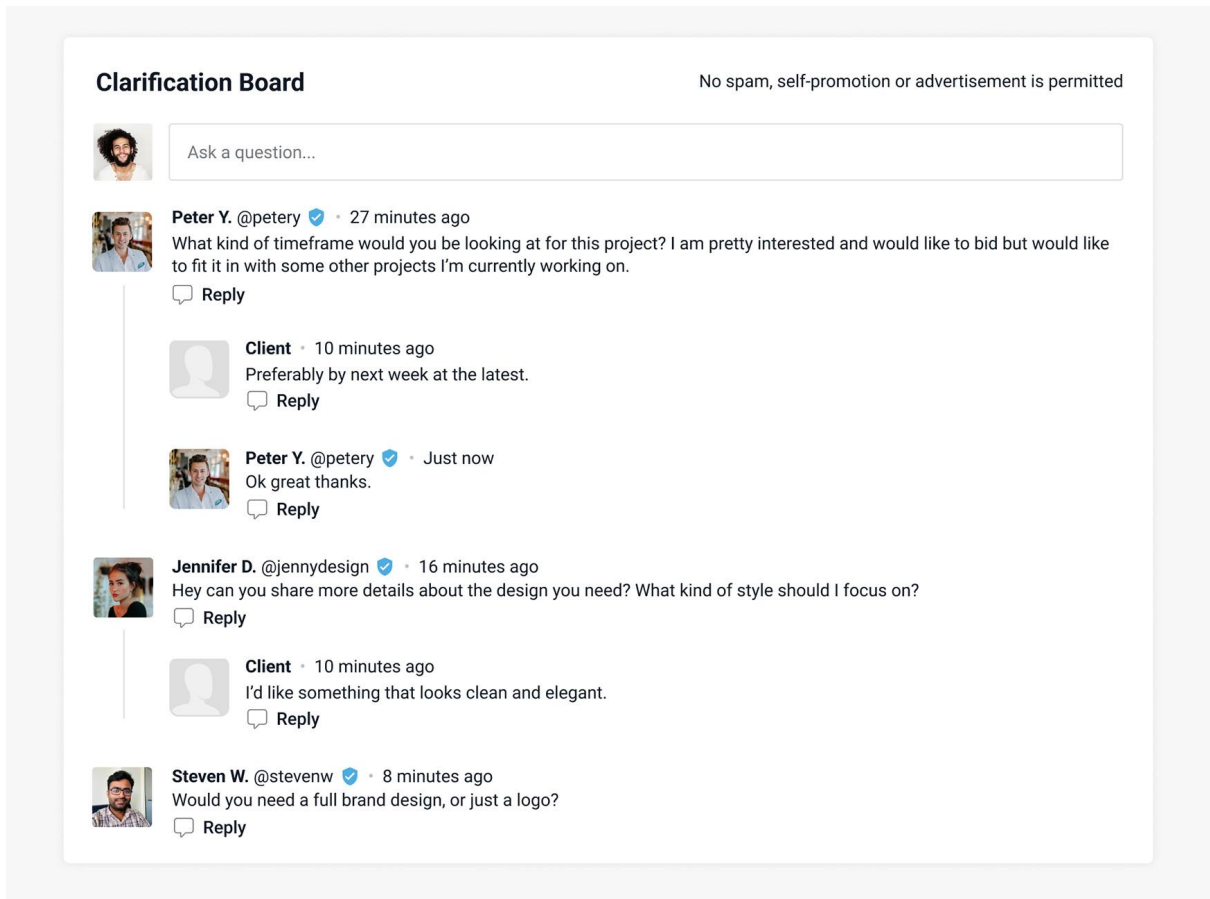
Clarification Board

No spam, self-promotion or advertisement is permitted

Ask a question...

Peter Y. @petery • 27 minutes ago
What kind of timeframe would you be looking at for this project? I am pretty interested and would like to bid but would like to fit it in with some other projects I'm currently working on.
Reply

Client • 10 minutes ago
Preferably by next week at the latest.
Reply

Peter Y. @petery • Just now
Ok great thanks.
Reply

Jennifer D. @jennydesign • 16 minutes ago
Hey can you share more details about the design you need? What kind of style should I focus on?
Reply

Client • 10 minutes ago
I'd like something that looks clean and elegant.
Reply

Steven W. @stevenw • 8 minutes ago
Would you need a full brand design, or just a logo?
Reply